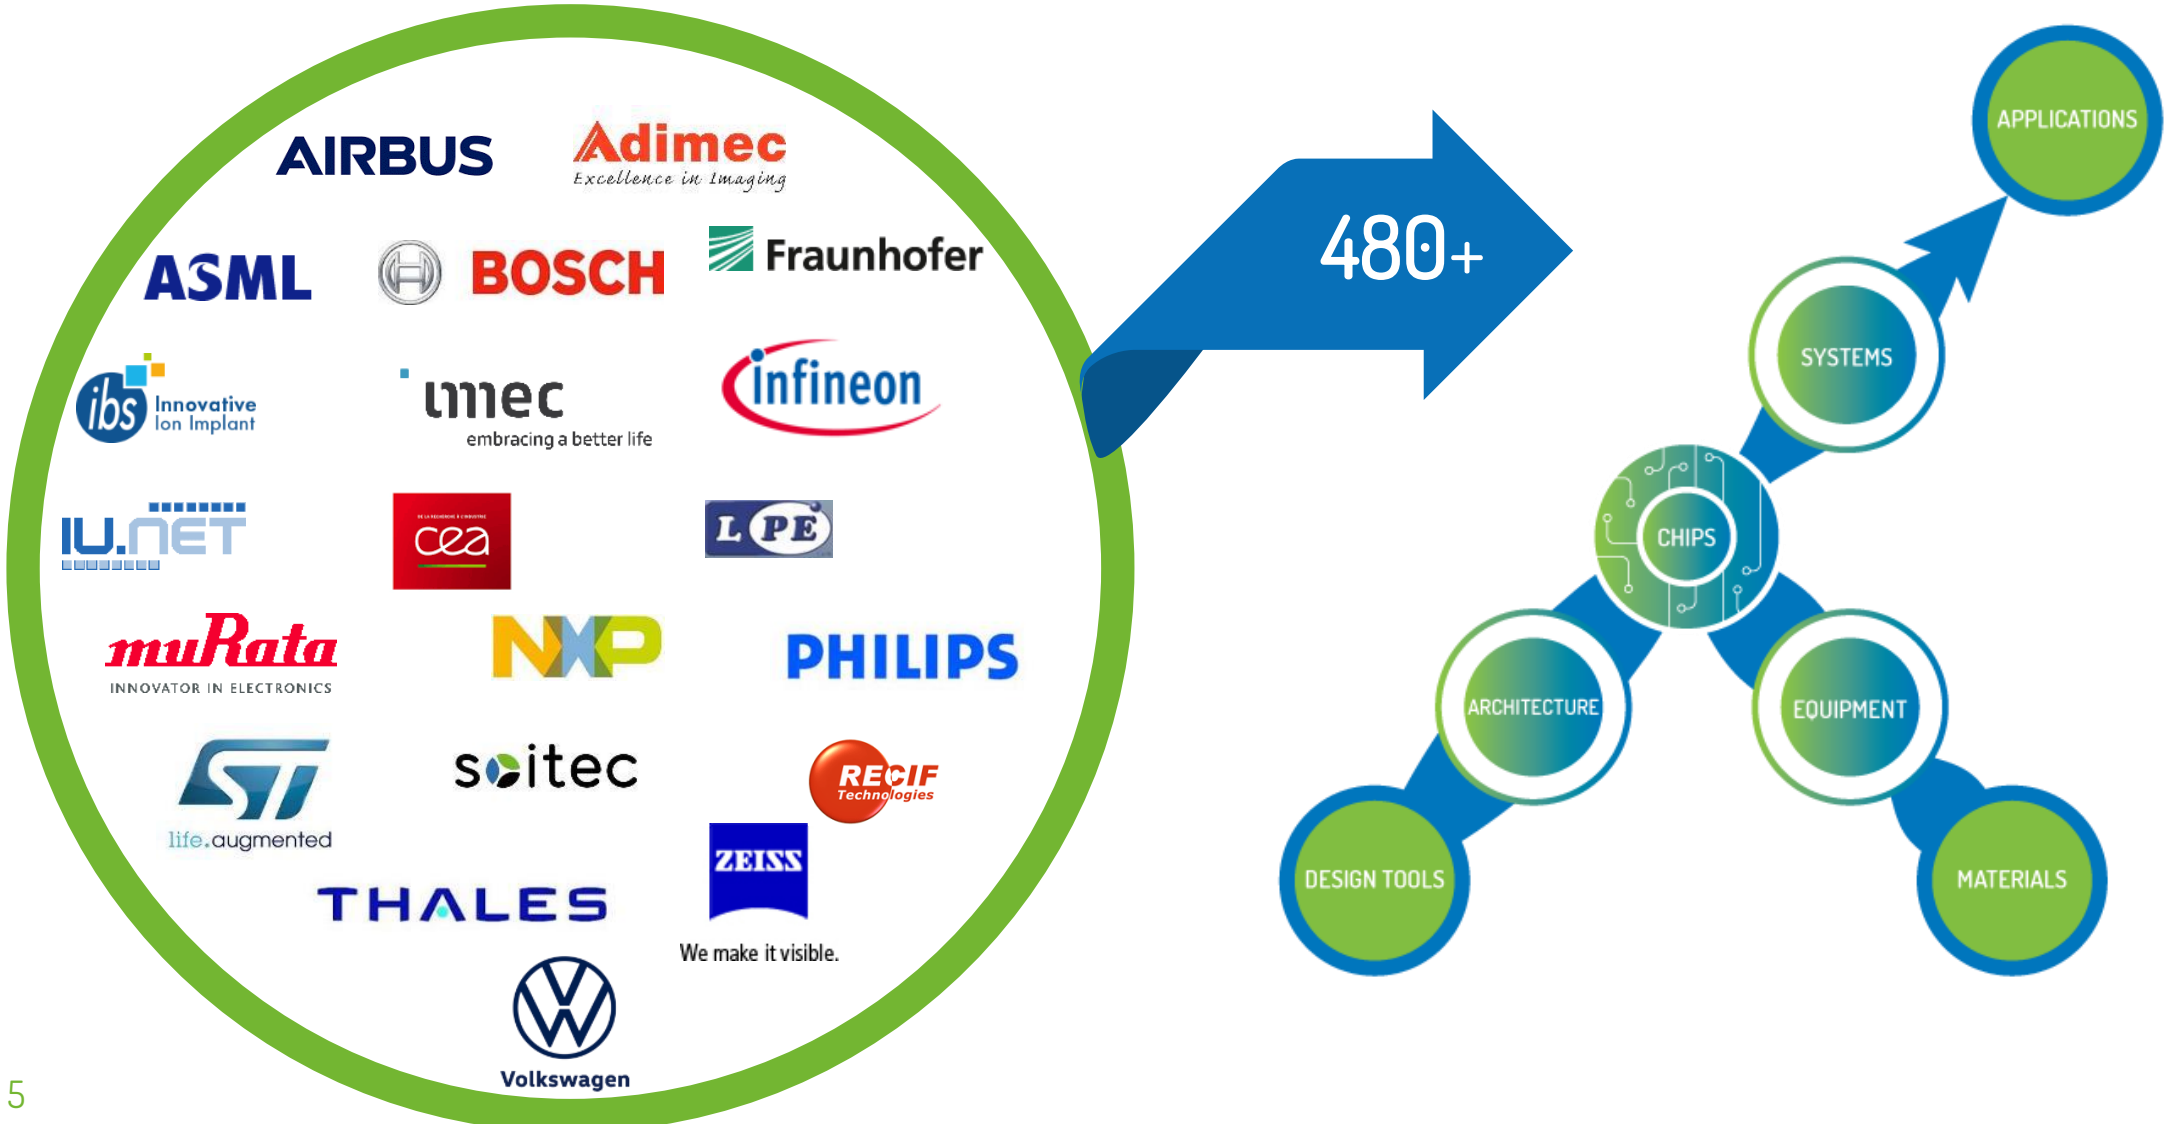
AIRBUS

Adimec
Excellence in Imaging

ASML

BOSCH

Fraunhofer

ibs Innovative Ion Implant

imec
embracing a better life

infineon

IU.NET

cea

LPE

muRata
INNOVATOR IN ELECTRONICS

NXP

PHILIPS

ST
life.augmented

soitec

RECIF Technologies

ZEISS
We make it visible.

THALES

Volkswagen

480+

APPLICATIONS

SYSTEMS

CHIPS

ARCHITECTURE

EQUIPMENT

DESIGN TOOLS

MATERIALS

5